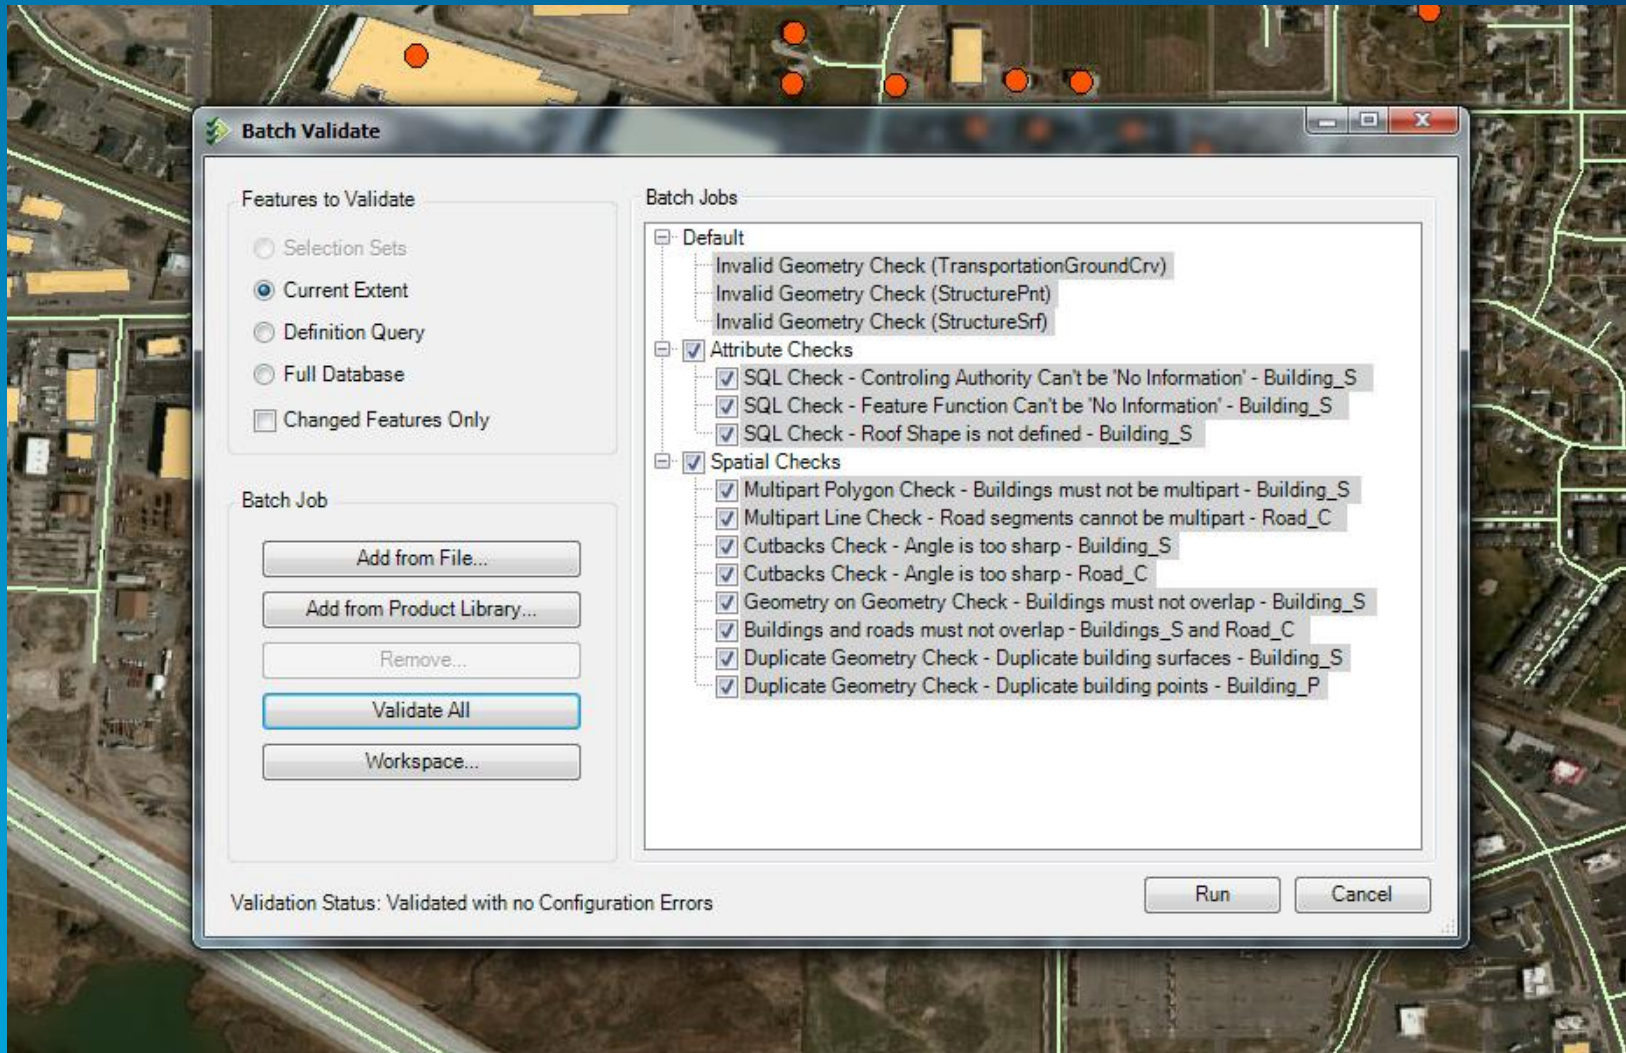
Batch Validate

Features to Validate

Selection Sets
Current Extent
Definition Query
Full Database
Changed Features Only

Batch Job

Add from File...
Add from Product Library...
Remove...
Validate All
Workspace...

Batch Jobs

Default
Invalid Geometry Check (TransportationGroundCrv)
Invalid Geometry Check (StructurePnt)
Invalid Geometry Check (StructureSrf)
Attribute Checks
SQL Check - Controling Authority Can't be 'No Information' - Building_S
SQL Check - Feature Function Can't be 'No Information' - Building_S
SQL Check - Roof Shape is not defined - Building_S
Spatial Checks
Multipart Polygon Check - Buildings must not be multipart - Building_S
Multipart Line Check - Road segments cannot be multipart - Road_C
Cutbacks Check - Angle is too sharp - Building_S
Cutbacks Check - Angle is too sharp - Road_C
Geometry on Geometry Check - Buildings must not overlap - Building_S
Buildings and roads must not overlap - Buildings_S and Road_C
Duplicate Geometry Check - Duplicate building surfaces - Building_S
Duplicate Geometry Check - Duplicate building points - Building_P

Validation Status: Validated with no Configuration Errors

Run
Cancel